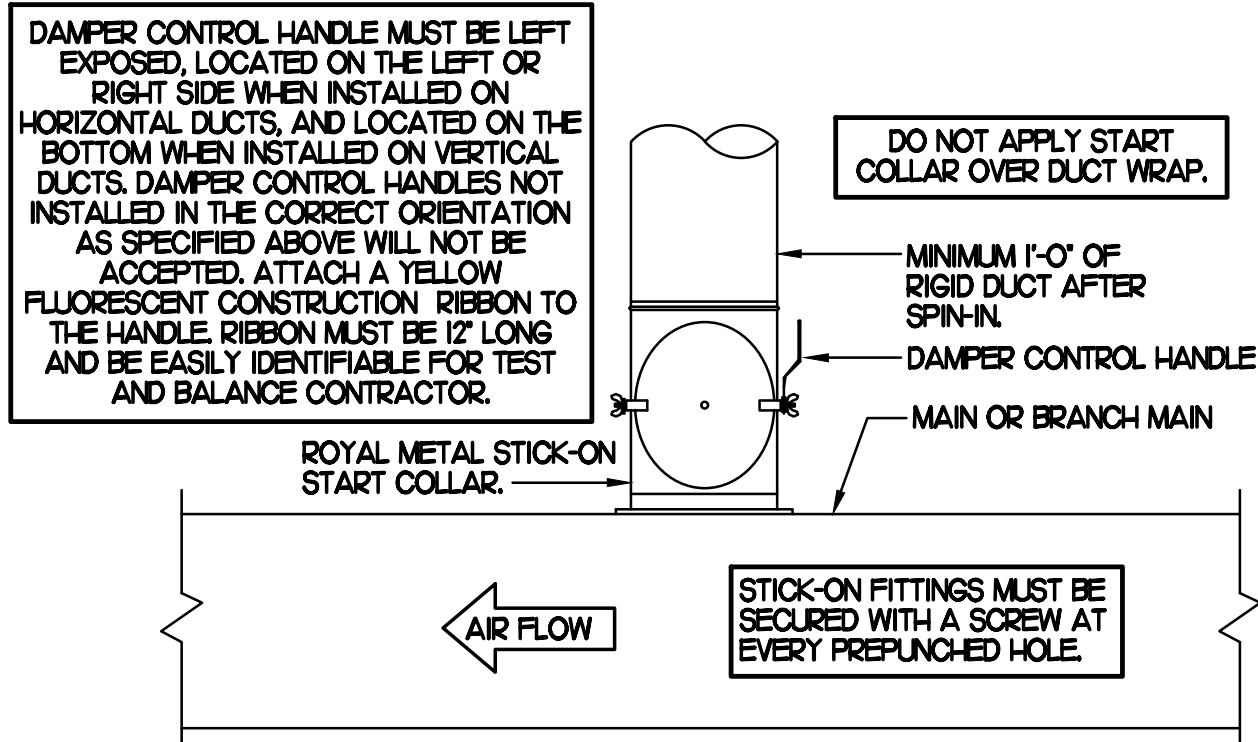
DAMPER CONTROL HANDLE MUST BE LEFT EXPOSED, LOCATED ON THE LEFT OR RIGHT SIDE WHEN INSTALLED ON HORIZONTAL DUCTS, AND LOCATED ON THE BOTTOM WHEN INSTALLED ON VERTICAL DUCTS. DAMPER CONTROL HANDLES NOT INSTALLED IN THE CORRECT ORIENTATION AS SPECIFIED ABOVE WILL NOT BE ACCEPTED. ATTACH A YELLOW FLUORESCENT CONSTRUCTION RIBBON TO THE HANDLE. RIBBON MUST BE 12" LONG AND BE EASILY IDENTIFIABLE FOR TEST AND BALANCE CONTRACTOR.

DO NOT APPLY START COLLAR OVER DUCT WRAP.

MINIMUM 1'-0" OF RIGID DUCT AFTER SPIN-IN.

DAMPER CONTROL HANDLE

MAIN OR BRANCH MAIN

ROYAL METAL STICK-ON START COLLAR.

AIR FLOW

STICK-ON FITTINGS MUST BE SECURED WITH A SCREW AT EVERY PREPUNCHED HOLE.